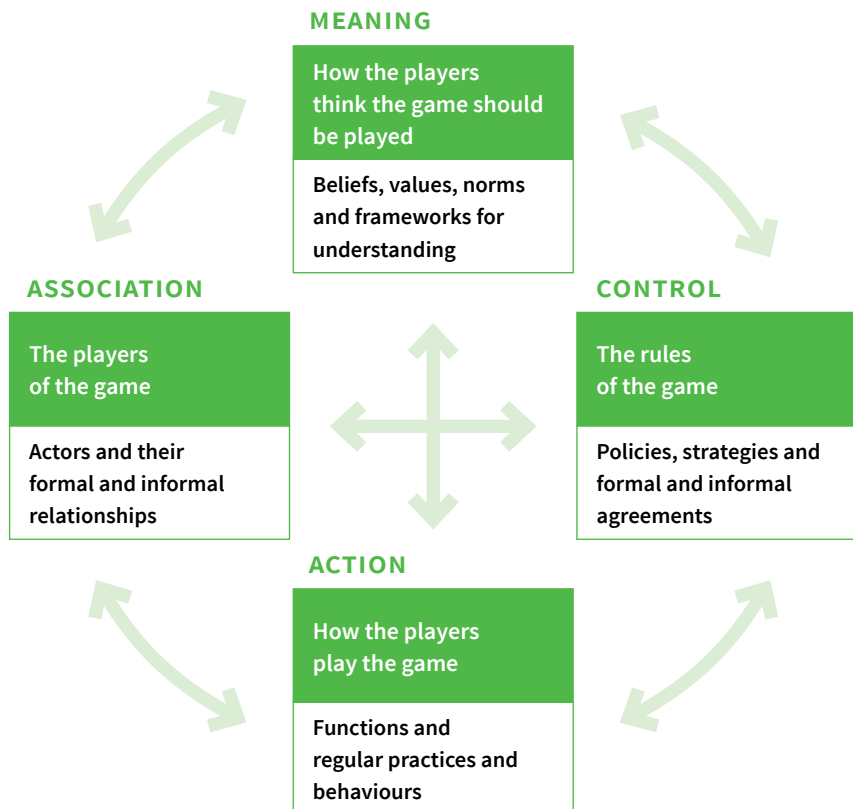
MEANING

How the players think the game should be played

Beliefs, values, norms and frameworks for understanding

ASSOCIATION

The players of the game

Actors and their formal and informal relationships

CONTROL

The rules of the game

Policies, strategies and formal and informal agreements

ACTION

How the players play the game

Functions and regular practices and behaviours